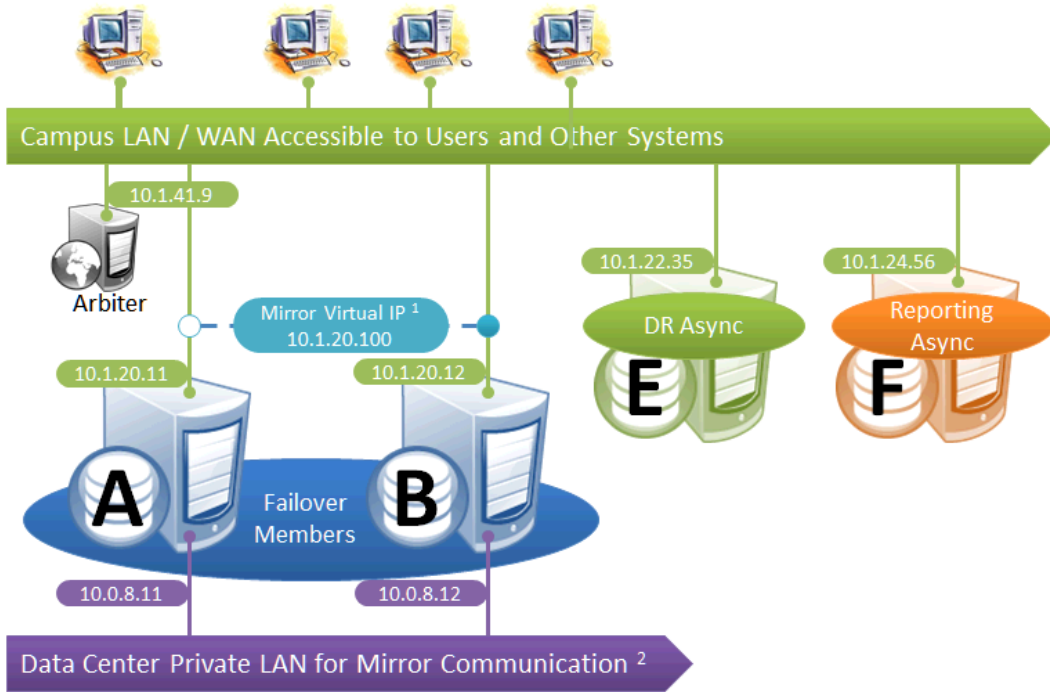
Campus LAN / WAN Accessible to Users and Other Systems

10.1.41.9

Arbiter

Mirror Virtual IP $^1$
10.1.20.100

10.1.22.35

DR Async

E

10.1.24.56

Reporting Async

F

10.1.20.11

10.1.20.12

A

Failover Members

B

10.0.8.11

10.0.8.12

Data Center Private LAN for Mirror Communication $^2$